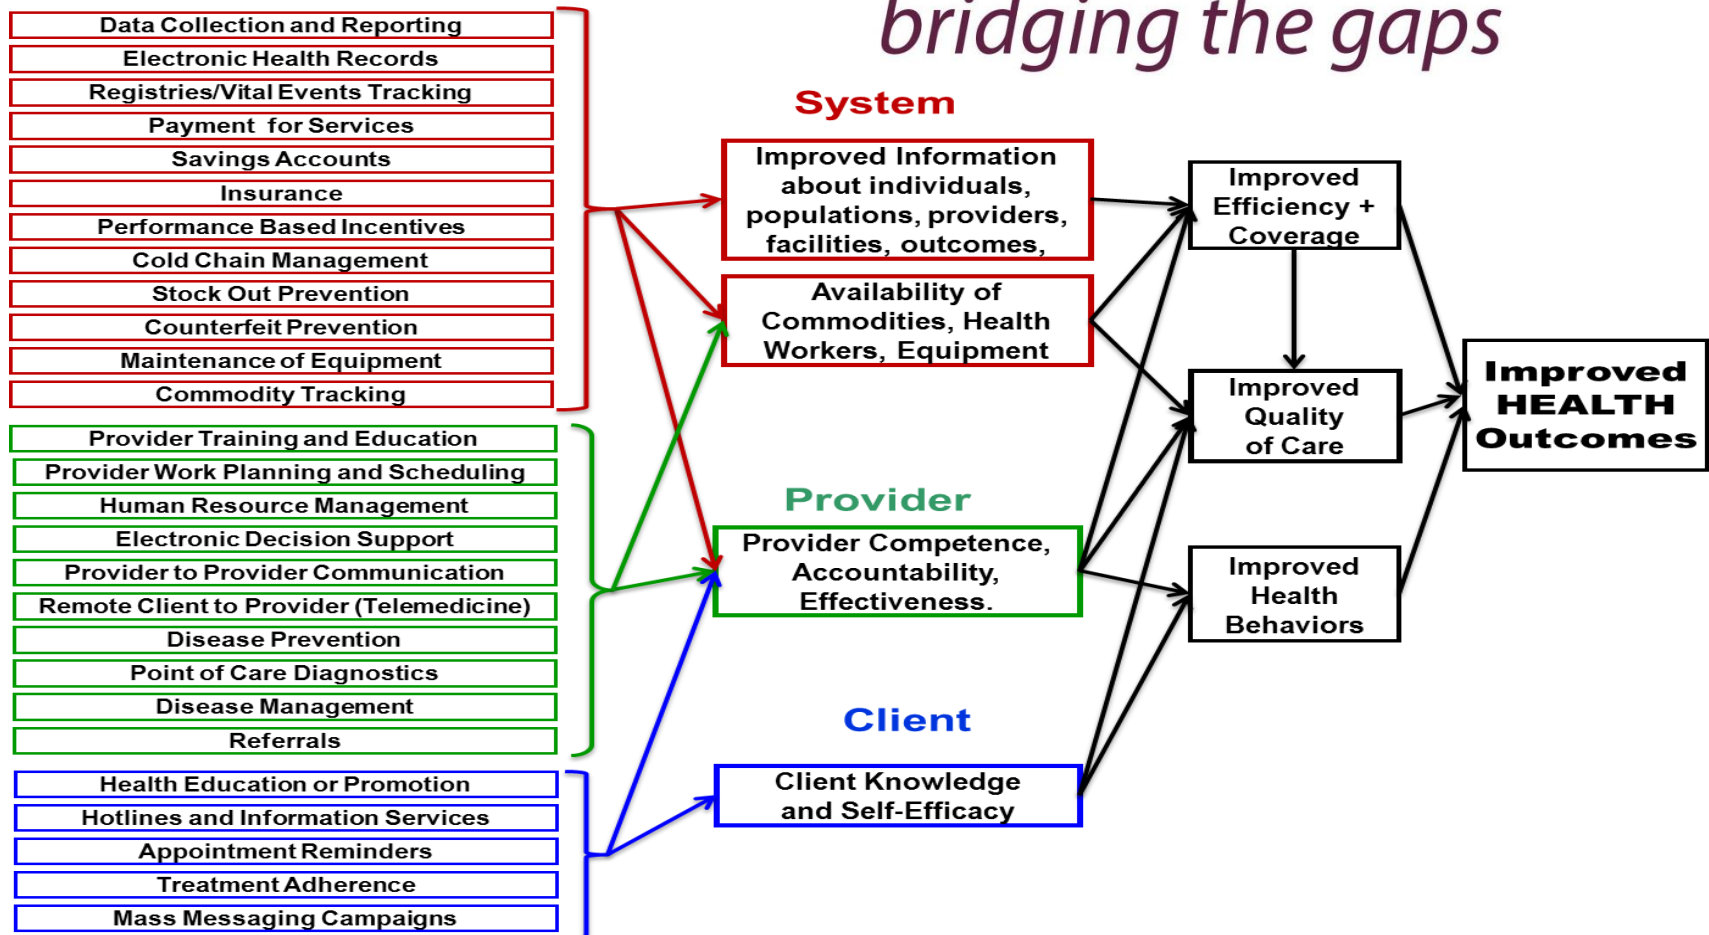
bridging the gaps

Data Collection and Reporting
Electronic Health Records
Registries/Vital Events Tracking
Payment for Services
Savings Accounts
Insurance
Performance Based Incentives
Cold Chain Management
Stock Out Prevention
Counterfeit Prevention
Maintenance of Equipment
Commodity Tracking

Provider Training and Education
Provider Work Planning and Scheduling
Human Resource Management
Electronic Decision Support
Provider to Provider Communication
Remote Client to Provider (Telemedicine)
Disease Prevention
Point of Care Diagnostics
Disease Management
Referrals

Health Education or Promotion
Hotlines and Information Services
Appointment Reminders
Treatment Adherence
Mass Messaging Campaigns

System

Improved Information about individuals, populations, providers, facilities, outcomes,

Availability of Commodities, Health Workers, Equipment

Provider

Provider Competence, Accountability, Effectiveness.

Client

Client Knowledge and Self-Efficacy

Improved Efficiency + Coverage

Improved Quality of Care

Improved Health Behaviors

Improved HEALTH Outcomes